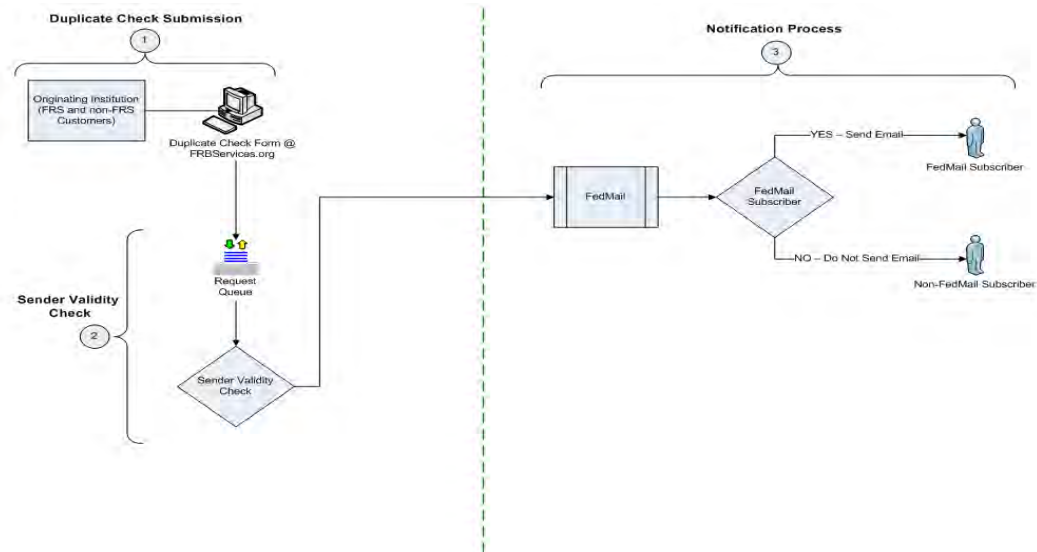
Duplicate Check Submission

1

Originating Institution (FRS and non-FRS Customers)

Duplicate Check Form @ FRBServices.org

Sender Validity Check

2

Request Queue

Sender Validity Check

Notification Process

3

FedMail

FedMail Subscriber

YES – Send Email

FedMail Subscriber

NO – Do Not Send Email

Non-FedMail Subscriber